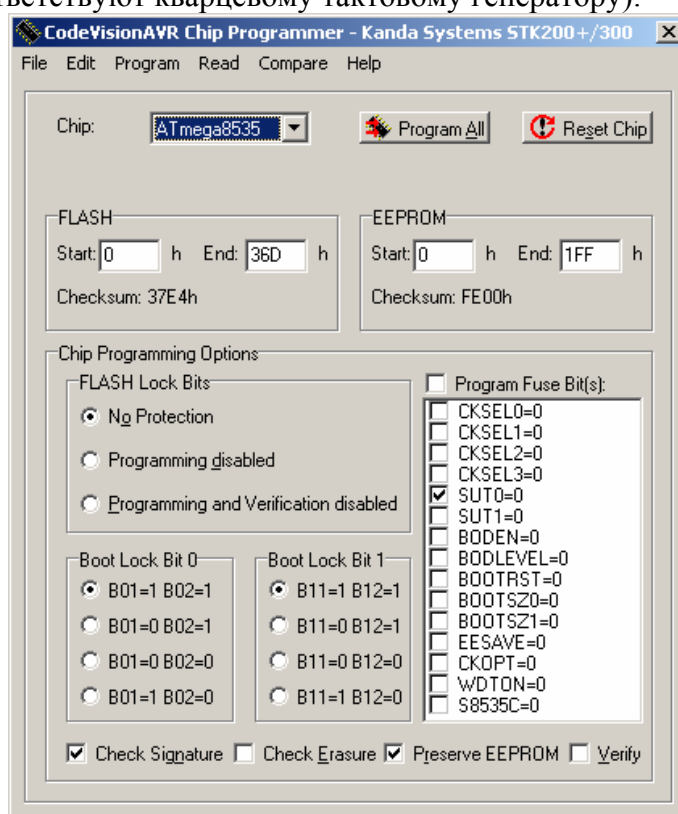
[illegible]ветствуют кварцевому тактовому генератору).

CodeVisionAVR Chip Programmer - Kanda Systems STK200+/300

File Edit Program Read Compare Help

Chip: ATmega8535

Program All

Reset Chip

FLASH
Start: 0 h End: 36D h
Checksum: 37E4h

EEPROM
Start: 0 h End: 1FF h
Checksum: FE00h

Chip Programming Options

FLASH Lock Bits
No Protection
Programming disabled
Programming and Verification disabled

Program Fuse Bit(s):
CKSEL0=0
CKSEL1=0
CKSEL2=0
CKSEL3=0
SUT0=0
SUT1=0
BODEN=0
BODLEVEL=0
BOOTRST=0
BOOTSZ0=0
BOOTSZ1=0
EESAVE=0
CKOPT=0
WDTON=0
S8535C=0

Boot Lock Bit 0
B01=1 B02=1
B01=0 B02=1
B01=0 B02=0
B01=1 B02=0

Boot Lock Bit 1
B11=1 B12=1
B11=0 B12=1
B11=0 B12=0
B11=1 B12=0

Check Signature Check Erasure Preserve EEPROM Verify